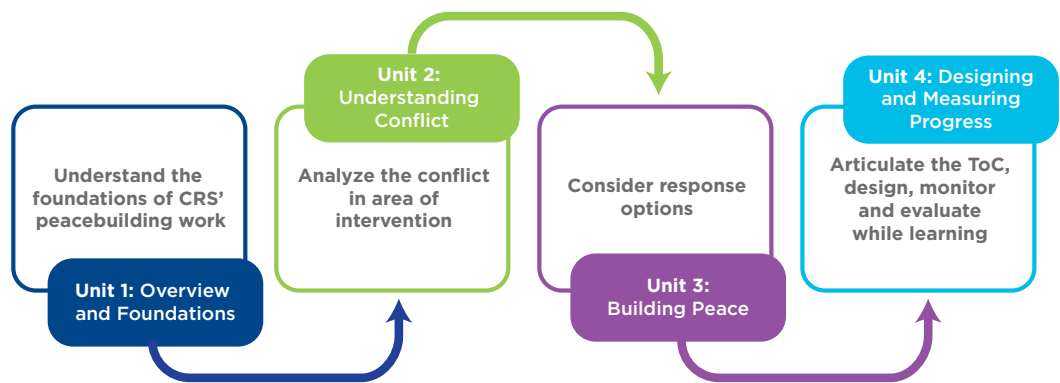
Understand the foundations of CRS' peacebuilding work

Unit 1: Overview and Foundations

Unit 2: Understanding Conflict

Analyze the conflict in area of intervention

Consider response options

Unit 3: Building Peace

Unit 4: Designing and Measuring Progress

Articulate the ToC, design, monitor and evaluate while learning